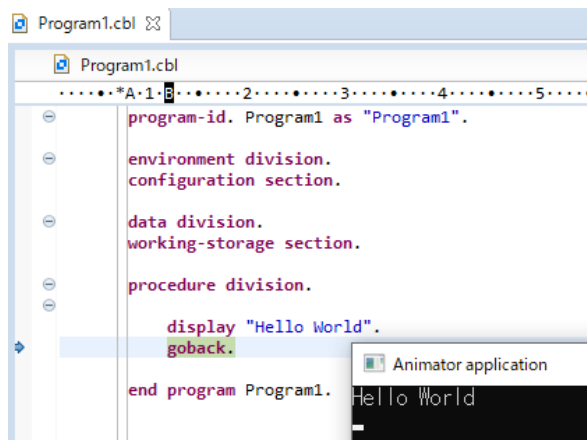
Program1.cbl ☒

Program1.cbl

·····•·*A·1·B··•····2····•····3····•····4····•····5·····

program-id. Program1 as "Program1".

environment division.
configuration section.

data division.
working-storage section.

procedure division.

display "Hello World".
goback.

end program Program1.

Animator application

Hello World